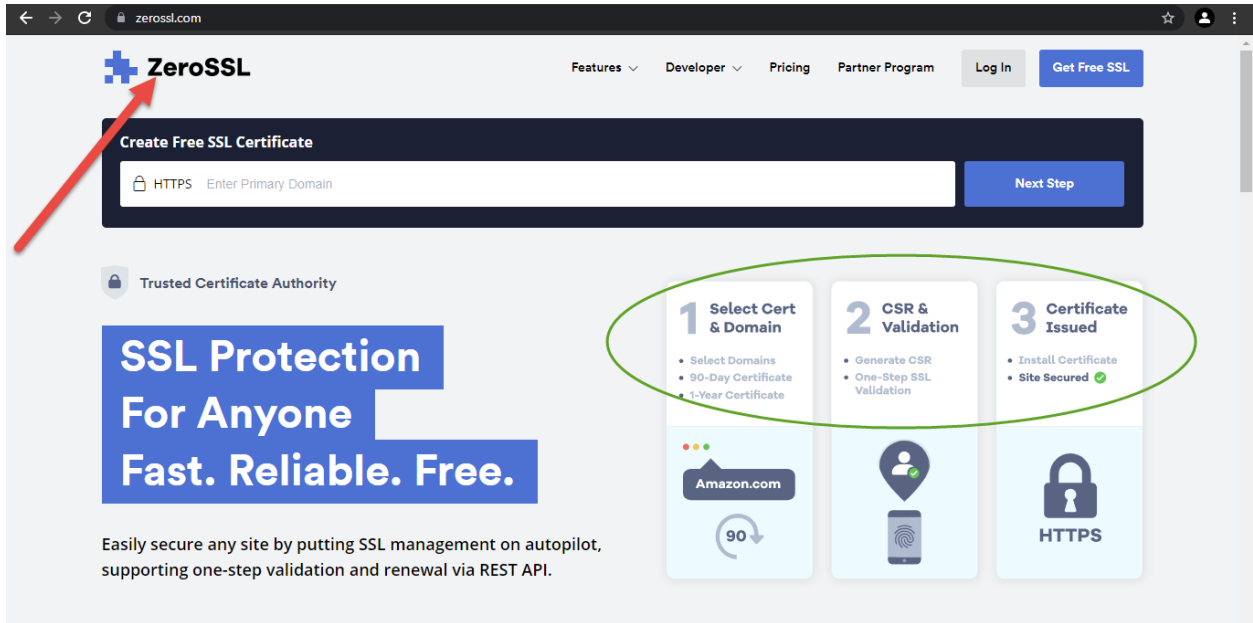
zerossl.com

ZeroSSL

Features Developer Pricing Partner Program Log In Get Free SSL

Create Free SSL Certificate

HTTPS Enter Primary Domain

Next Step

Trusted Certificate Authority

SSL Protection
For Anyone
Fast. Reliable. Free.

Easily secure any site by putting SSL management on autopilot, supporting one-step validation and renewal via REST API.

1 Select Cert & Domain
• Select Domains
• 90-Day Certificate
• 1-Year Certificate

2 CSR & Validation
• Generate CSR
• One-Step SSL Validation

3 Certificate Issued
• Install Certificate
• Site Secured

Amazon.com

90

HTTPS